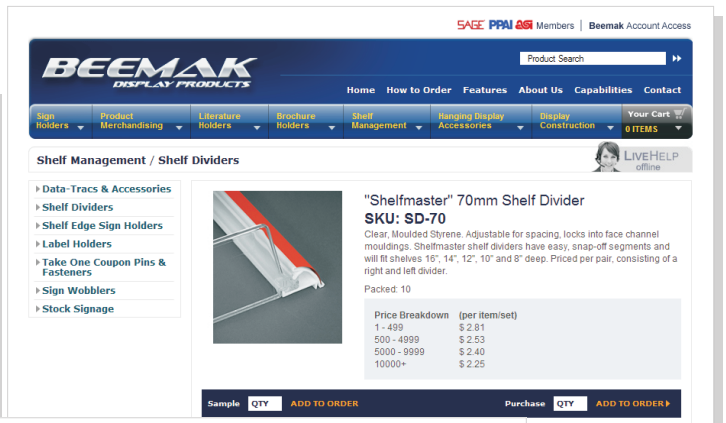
SAGE PPAI ASI Members | Beemak Account Access

BEEMAK DISPLAY PRODUCTS

Product Search

Home How to Order Features About Us Capabilities Contact

Sign Holders
Product Merchandising
Literature Holders
Brochure Holders
Shelf Management
Hanging Display Accessories
Display Construction
Your Cart
0 ITEMS

Shelf Management / Shelf Dividers

LIVEHELP offline

Data-Tracs & Accessories
Shelf Dividers
Shelf Edge Sign Holders
Label Holders
Take One Coupon Pins & Fasteners
Sign Wobblers
Stock Signage

"Shelfmaster" 70mm Shelf Divider
SKU: SD-70
Clear, Moulded Styrene. Adjustable for spacing, locks into face channel mouldings. Shelfmaster shelf dividers have easy, snap-off segments and will fit shelves 16", 14", 12", 10" and 8" deep. Priced per pair, consisting of a right and left divider.

Packed: 10

| Price Breakdown | (per item/set) |
|---|---|
| 1 - 499 | \$ 2.81 |
| 500 - 4999 | \$ 2.53 |
| 5000 - 9999 | \$ 2.40 |
| 10000+ | \$ 2.25 |

Sample QTY ADD TO ORDER Purchase QTY ADD TO ORDER